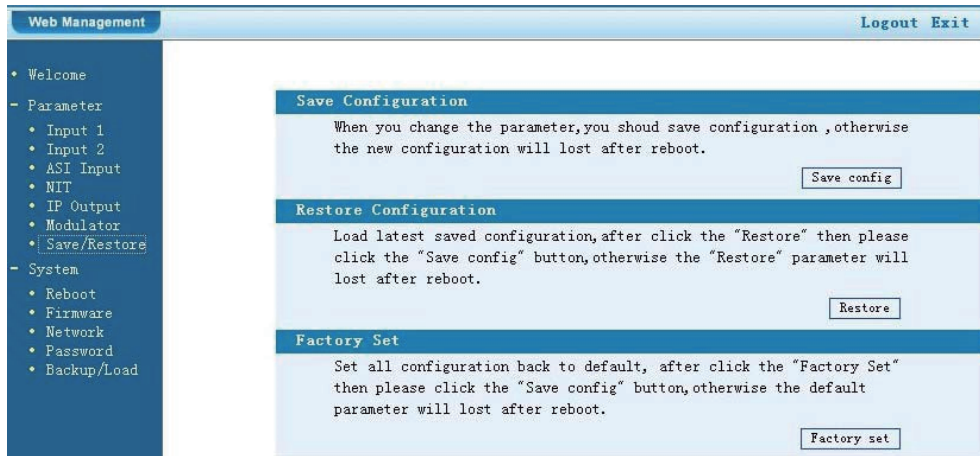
Web Management

Logout Exit

• Welcome
- Parameter
• Input 1
• Input 2
• ASI Input
• NIT
• IP Output
• Modulator
• Save/Restore
- System
• Reboot
• Firmware
• Network
• Password
• Backup/Load

Save Configuration

When you change the parameter, you shoud save configuration , otherwise the new configuration will lost after reboot.

Save config

Restore Configuration

Load latest saved configuration, after click the "Restore" then please click the "Save config" button, otherwise the "Restore" parameter will lost after reboot.

Restore

Factory Set

Set all configuration back to default, after click the "Factory Set" then please click the "Save config" button, otherwise the default parameter will lost after reboot.

Factory set